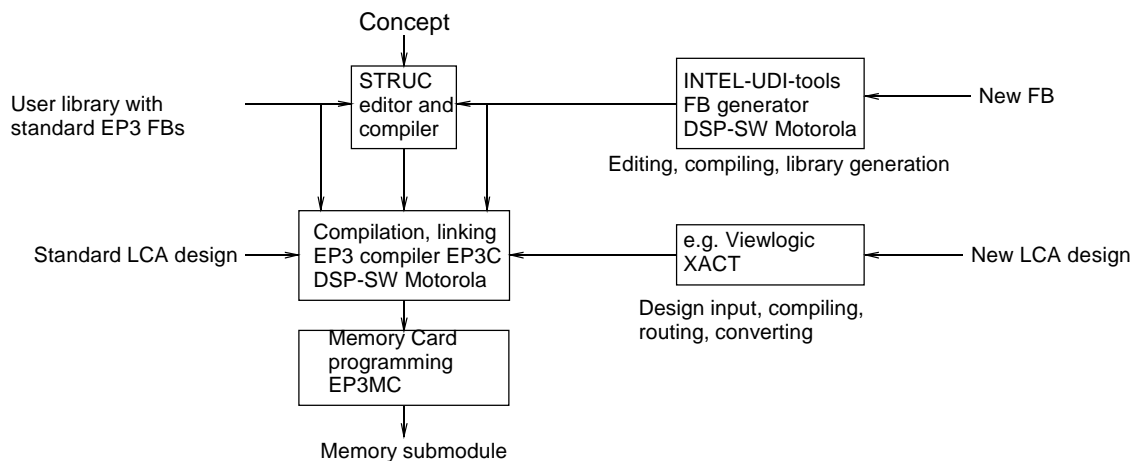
Concept

User library with standard EP3 FBs

STRUC editor and compiler

INTEL-UDI-tools FB generator DSP-SW Motorola

New FB

Editing, compiling, library generation

Standard LCA design

Compilation, linking EP3 compiler EP3C DSP-SW Motorola

e.g. Viewlogic XACT

New LCA design

Design input, compiling, routing, converting

Memory Card programming EP3MC

Memory submodule